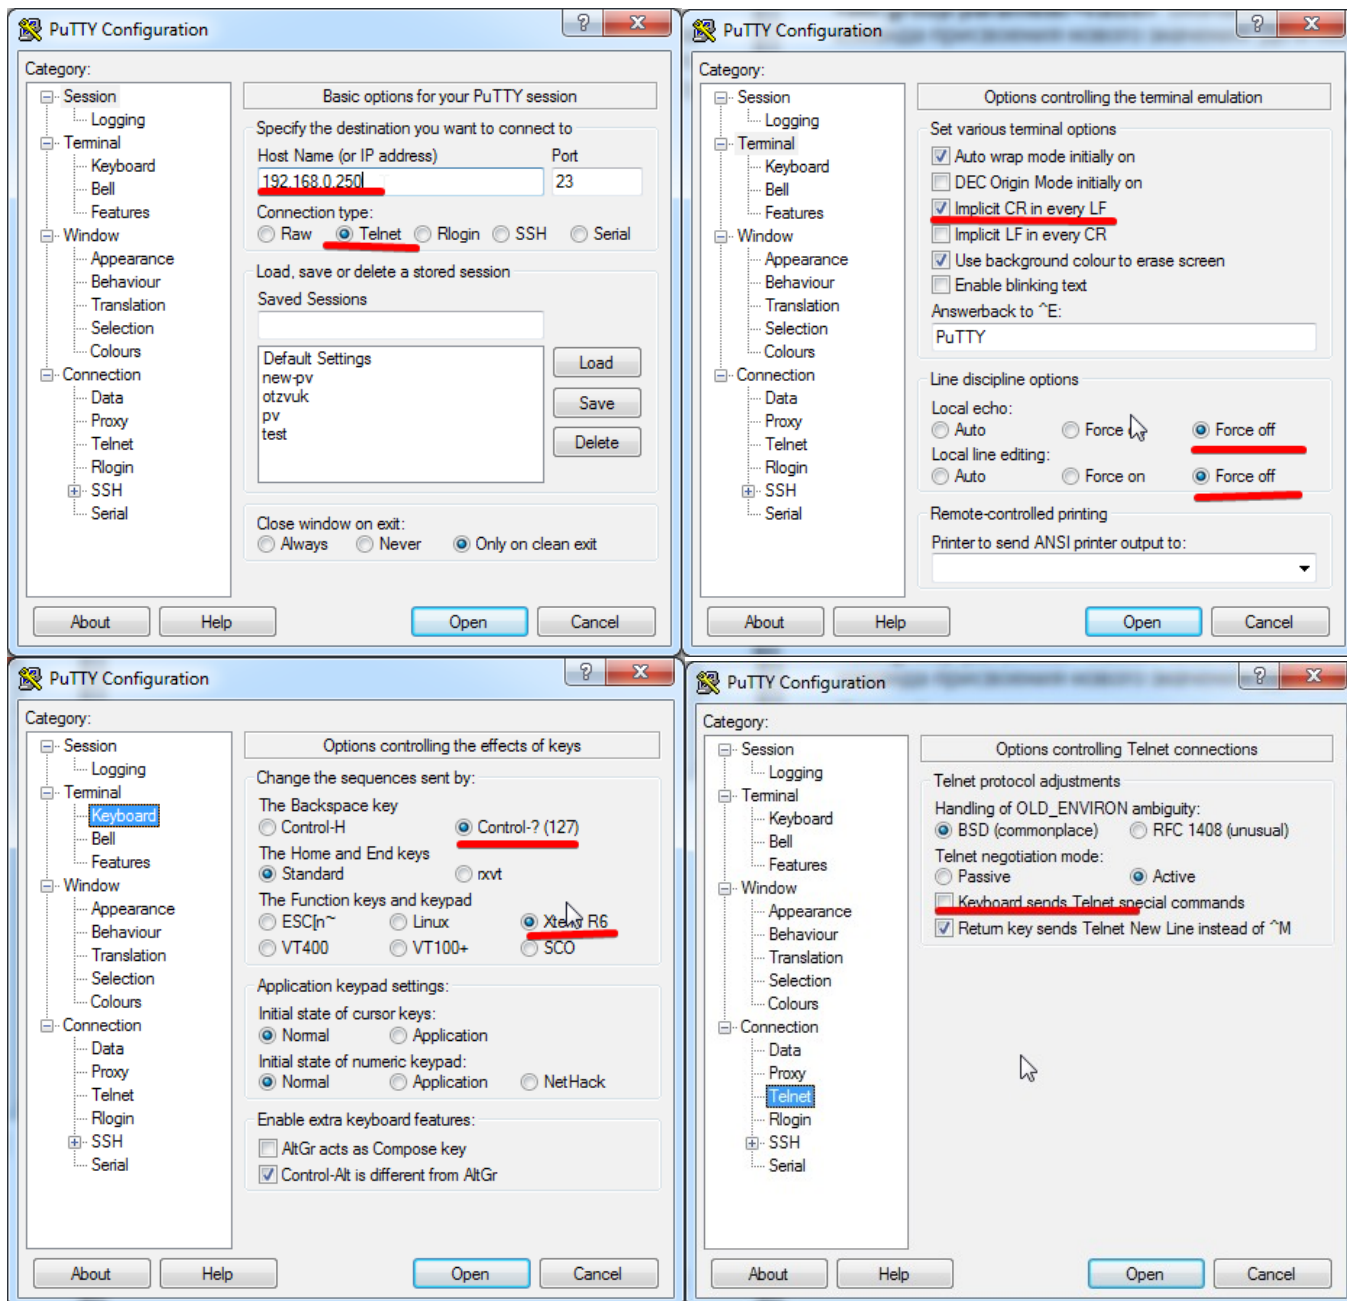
PuTTY Configuration

Category:
Session
Logging
Terminal
Keyboard
Bell
Features
Window
Appearance
Behaviour
Translation
Selection
Colours
Connection
Data
Proxy
Telnet
Rlogin
SSH
Serial

Basic options for your PuTTY session

Specify the destination you want to connect to
Host Name (or IP address)
192.168.0.250
Port
23
Connection type:
Raw Telnet Rlogin SSH Serial

Load, save or delete a stored session
Saved Sessions

Default Settings
new-pv
otzvuk
pv
test

Load
Save
Delete

Close window on exit:
Always Never Only on clean exit

About Help Open Cancel

PuTTY Configuration

Category:
Session
Logging
Terminal
Keyboard
Bell
Features
Window
Appearance
Behaviour
Translation
Selection
Colours
Connection
Data
Proxy
Telnet
Rlogin
SSH
Serial

Options controlling the terminal emulation

Set various terminal options
Auto wrap mode initially on
DEC Origin Mode initially on
Implicit CR in every LF
Implicit LF in every CR
Use background colour to erase screen
Enable blinking text
Answerback to ^E:
PuTTY

Line discipline options
Local echo:
Auto Force Force off
Local line editing:
Auto Force on Force off

Remote-controlled printing
Printer to send ANSI printer output to:

About Help Open Cancel

PuTTY Configuration

Category:
Session
Logging
Terminal
Keyboard
Bell
Features
Window
Appearance
Behaviour
Translation
Selection
Colours
Connection
Data
Proxy
Telnet
Rlogin
SSH
Serial

Options controlling the effects of keys

Change the sequences sent by:
The Backspace key
Control-H Control-? (127)
The Home and End keys
Standard rxvt
The Function keys and keypad
ESC[n~ Linux Xterm R6
VT400 VT100+ SCO

Application keypad settings:
Initial state of cursor keys:
Normal Application
Initial state of numeric keypad:
Normal Application NetHack

Enable extra keyboard features:
AltGr acts as Compose key
Control-Alt is different from AltGr

About Help Open Cancel

PuTTY Configuration

Category:
Session
Logging
Terminal
Keyboard
Bell
Features
Window
Appearance
Behaviour
Translation
Selection
Colours
Connection
Data
Proxy
Telnet
Rlogin
SSH
Serial

Options controlling Telnet connections

Telnet protocol adjustments
Handling of OLD_ENVIRON ambiguity:
BSD (commonplace) RFC 1408 (unusual)
Telnet negotiation mode:
Passive Active
Keyboard sends Telnet special commands
Return key sends Telnet New Line instead of ^M

About Help Open Cancel